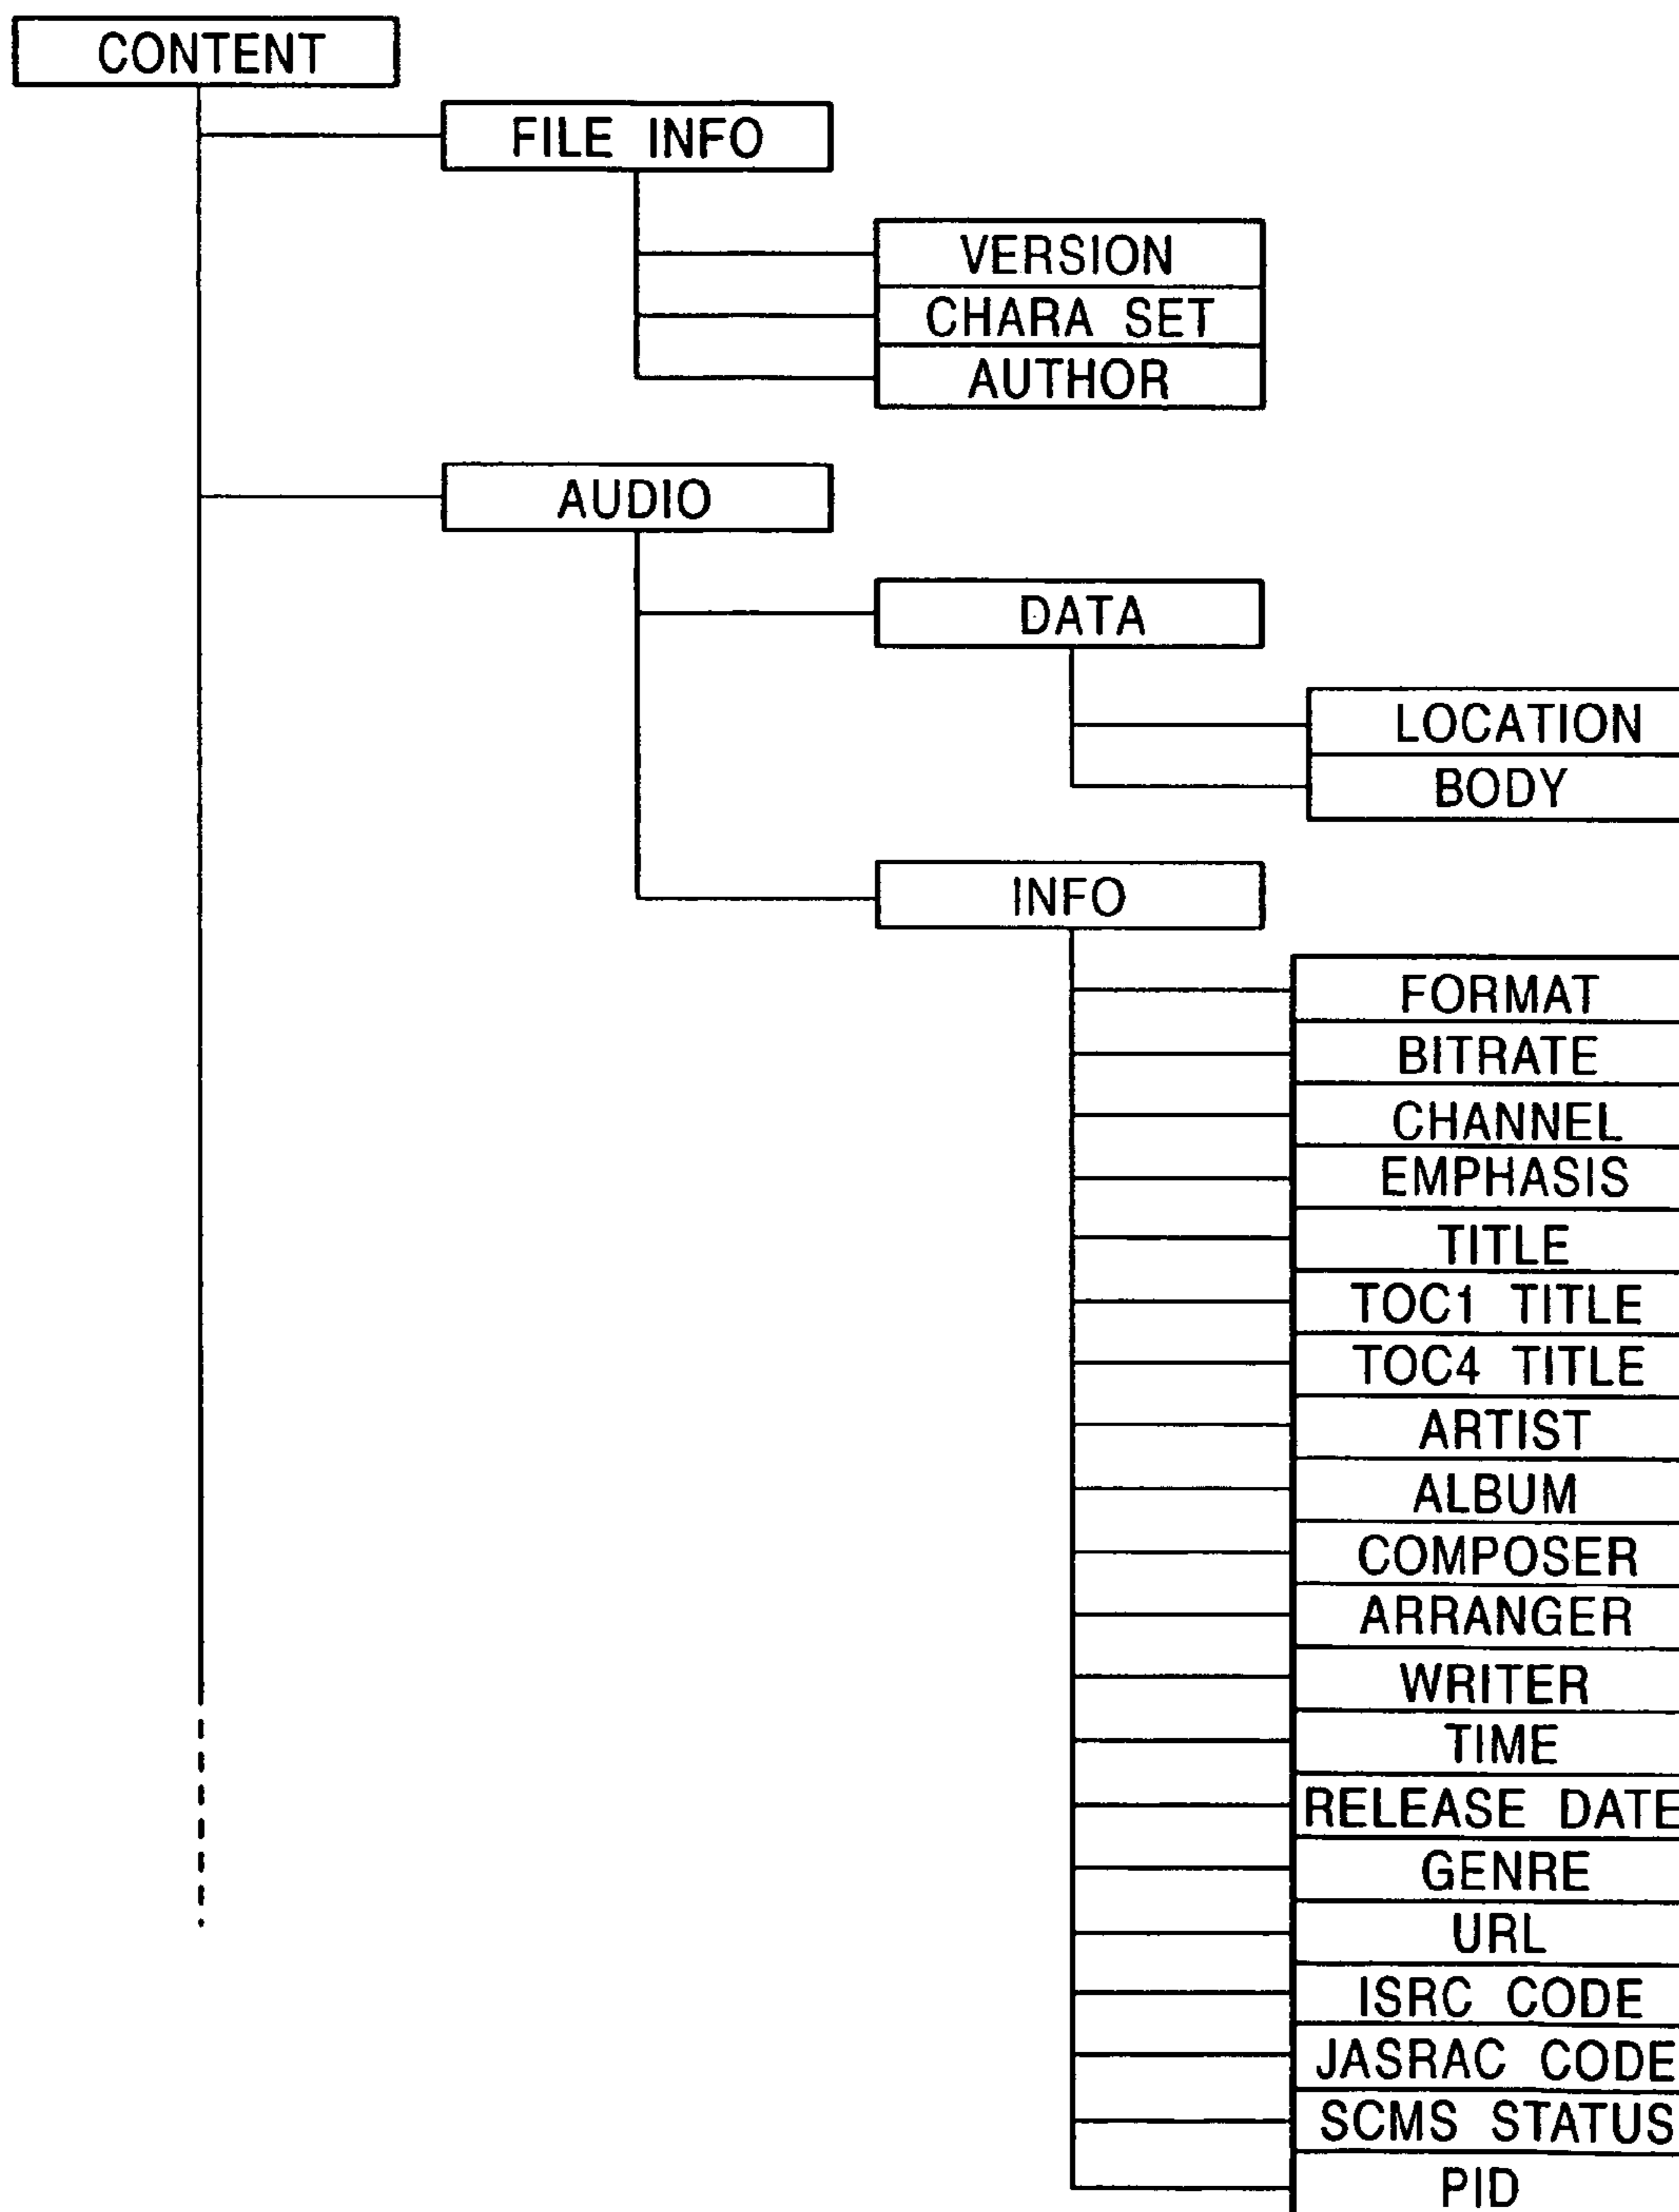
CONTENT
FILE INFO
VERSION
CHARA SET
AUTHOR
AUDIO
DATA
LOCATION
BODY
INFO
FORMAT
BITRATE
CHANNEL
EMPHASIS
TITLE
TOC1 TITLE
TOC4 TITLE
ARTIST
ALBUM
COMPOSER
ARRANGER
WRITER
TIME
RELEASE DATE
GENRE
URL
ISRC CODE
JASRAC CODE
SCMS STATUS
PID